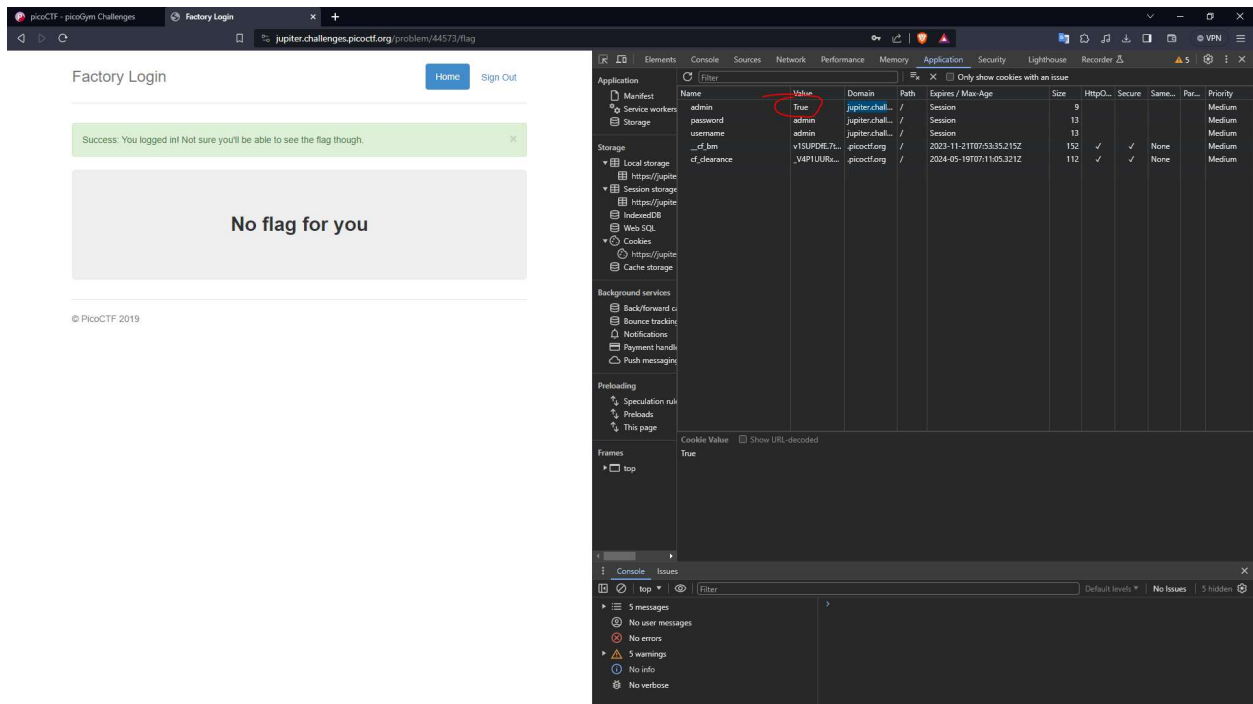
picoCTF - picoGym Challenges
Factory Login
jupiter.challenges.picoctf.org/problem/44573/flag
VPN

Factory Login
Home
Sign Out

Success: You logged in! Not sure you'll be able to see the flag though.

No flag for you

© PicoCTF 2019

Elements Console Sources Network Performance Memory Application Security Lighthouse Recorder
5

Application
Manifest
Service workers
Storage

Storage
Local storage
https://jupite
Session storage
https://jupite
IndexedDB
Web SQL
Cookies
https://jupite
Cache storage

Background services
Back/forward c
Bounce tracking
Notifications
Payment handle
Push messaging

Preloading
Speculation rul
Preloads
This page

Frames
top

Filter
Only show cookies with an issue

| Name | Value | Domain | Path | Expires / Max-Age | Size | HttpO... | Secure | Same... | Par... | Priority |
|---|---|---|---|---|---|---|---|---|---|---|
| admin | True | jupiter.chall... | / | Session | 9 | | | | | Medium |
| password | admin | jupiter.chall... | / | Session | 13 | | | | | Medium |
| username | admin | jupiter.chall... | / | Session | 13 | | | | | Medium |
| __cf_bm | v1SUPDfE.7:... | .picoctf.org | / | 2023-11-21T07:53:35.215Z | 152 | ✓ | ✓ | None | | Medium |
| cf_clearance | _V4P1UURx... | .picoctf.org | / | 2024-05-19T07:11:05.321Z | 112 | ✓ | ✓ | None | | Medium |

Cookie Value Show URL-decoded
True

Console Issues
top
Filter
Default levels
No Issues
5 hidden
5 messages
No user messages
No errors
5 warnings
No info
No verbose